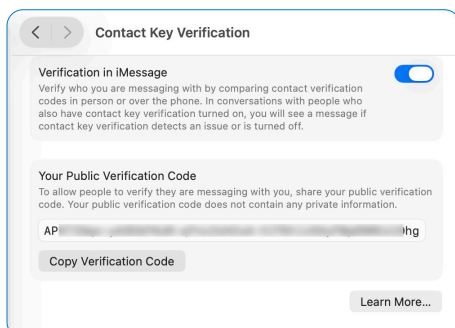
Contact Key Verification

Verification in iMessage
Verify who you are messaging with by comparing contact verification codes in person or over the phone. In conversations with people who also have contact key verification turned on, you will see a message if contact key verification detects an issue or is turned off.

Your Public Verification Code
To allow people to verify they are messaging with you, share your public verification code. Your public verification code does not contain any private information.

AP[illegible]hg

Copy Verification Code

Learn More...